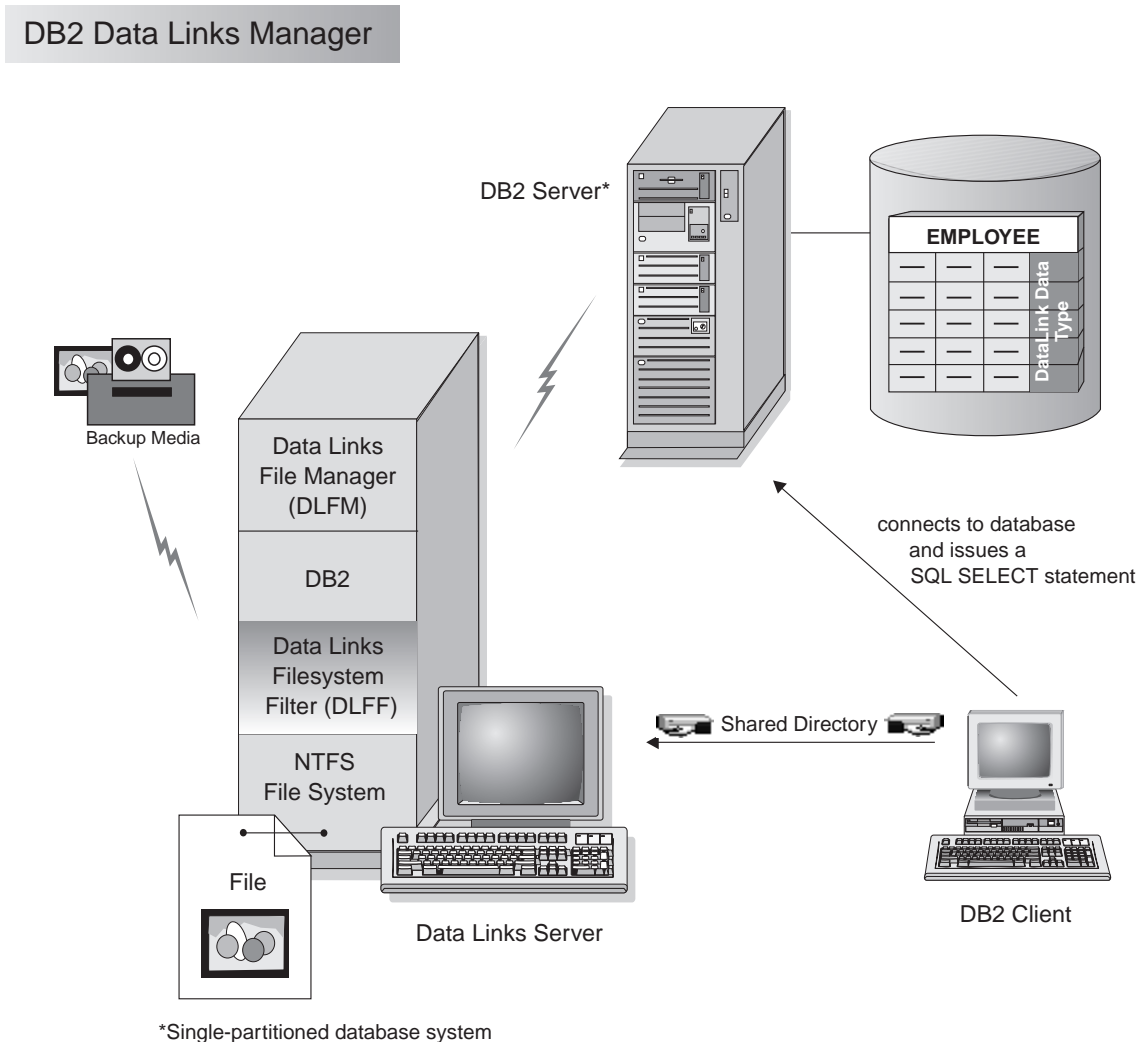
DB2 Data Links Manager

DB2 Server*

EMPLOYEE

DataLink Data Type

Backup Media

Data Links File Manager (DLFM)

DB2

Data Links Filesystem Filter (DLFF)

NTFS File System

connects to database and issues a SQL SELECT statement

Shared Directory

File

Data Links Server

DB2 Client

*Single-partitioned database system